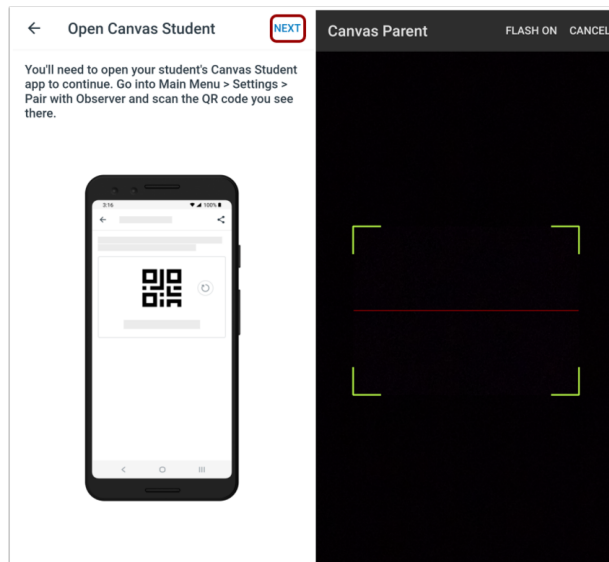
Open Canvas Student

NEXT

You'll need to open your student's Canvas Student app to continue. Go into Main Menu > Settings > Pair with Observer and scan the QR code you see there.

3:16

100%

Canvas Parent

FLASH ON

CANCEL